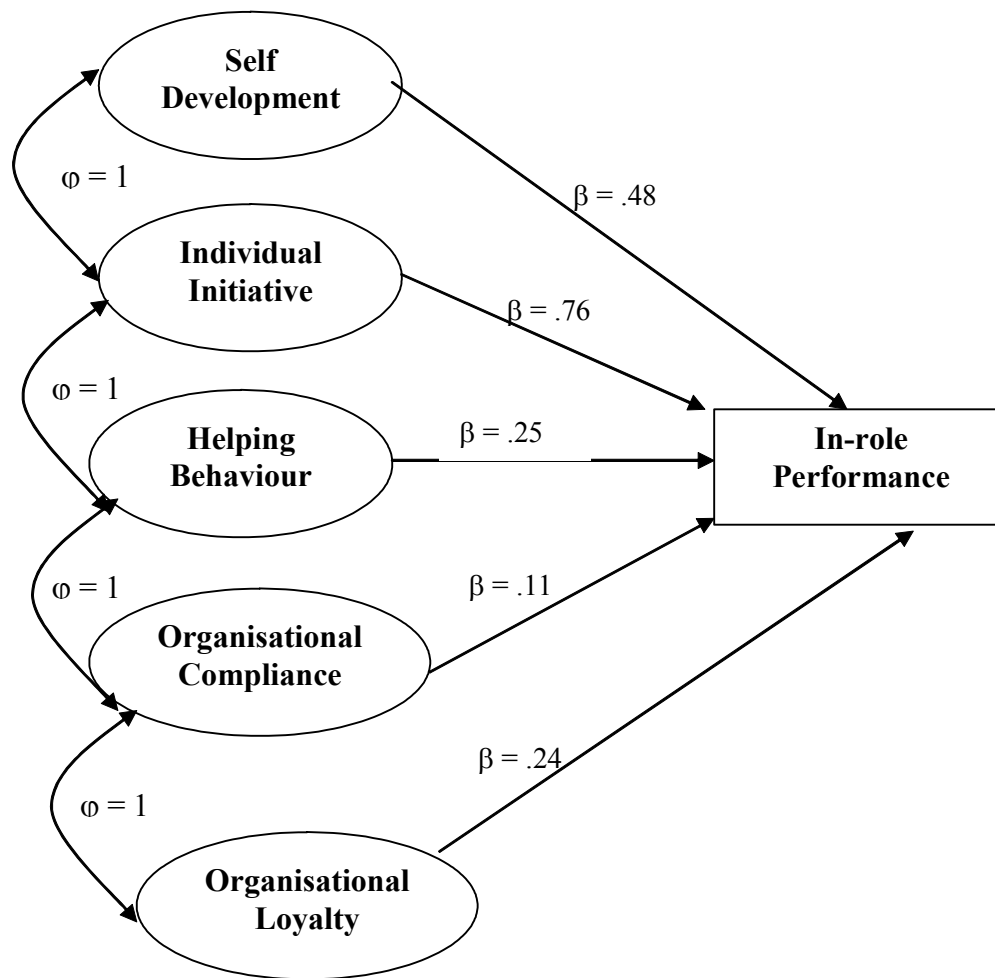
Self Development

$\varphi = 1$

$\beta = .48$

Individual Initiative

$\beta = .76$

$\varphi = 1$

Helping Behaviour

$\beta = .25$

In-role Performance

$\varphi = 1$

$\beta = .11$

Organisational Compliance

$\beta = .24$

$\varphi = 1$

Organisational Loyalty